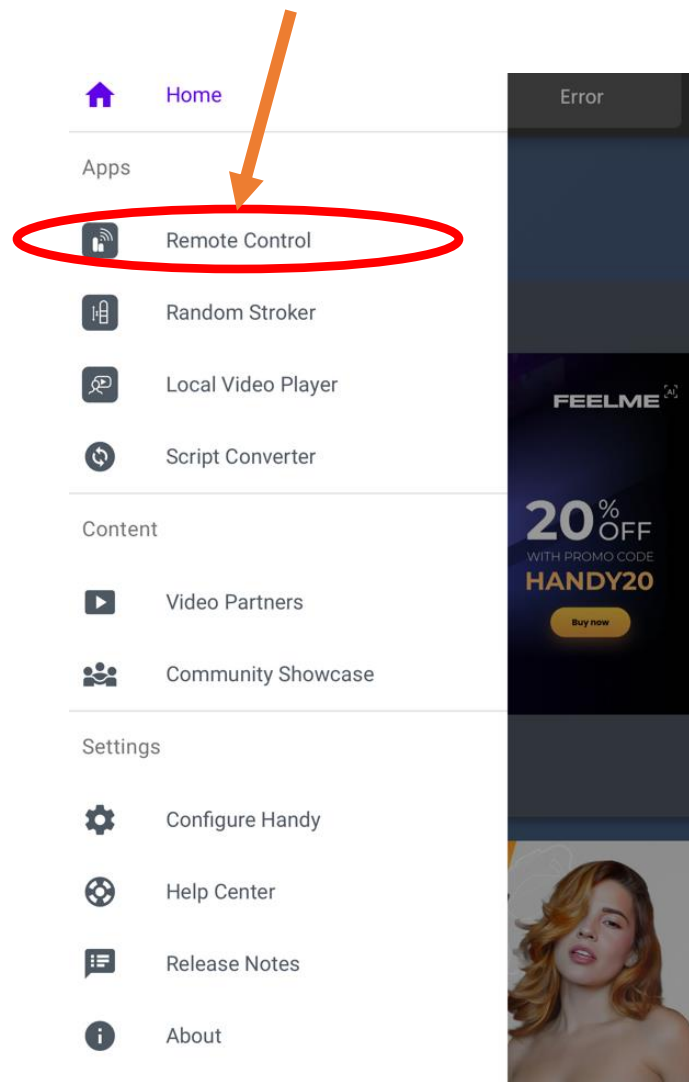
Home

Error

Apps

Remote Control

Random Stroker

Local Video Player

Script Converter

FEELME

20% OFF
WITH PROMO CODE
HANDY20
Buy now

Content

Video Partners

Community Showcase

Settings

Configure Handy

Help Center

Release Notes

About